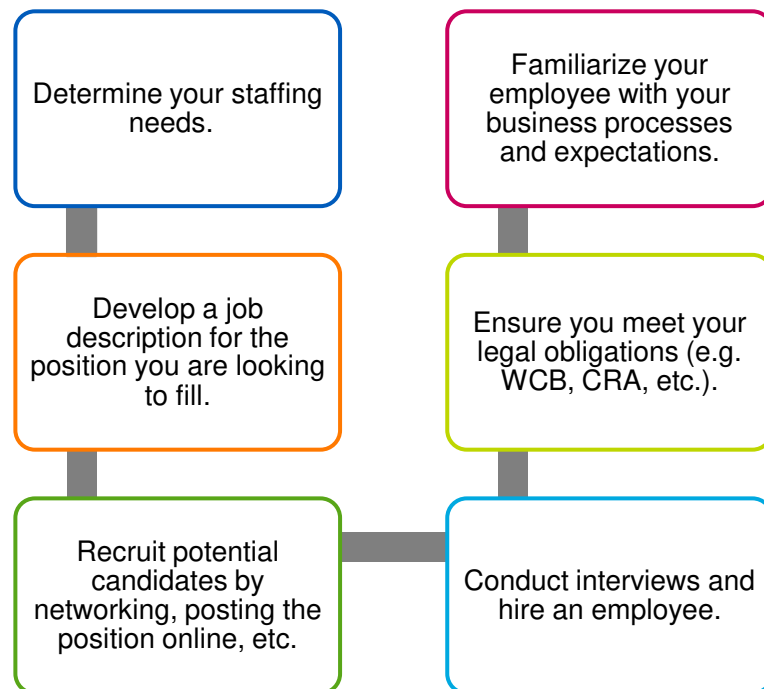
Determine your staffing needs.

Develop a job description for the position you are looking to fill.

Recruit potential candidates by networking, posting the position online, etc.

Conduct interviews and hire an employee.

Ensure you meet your legal obligations (e.g. WCB, CRA, etc.).

Familiarize your employee with your business processes and expectations.